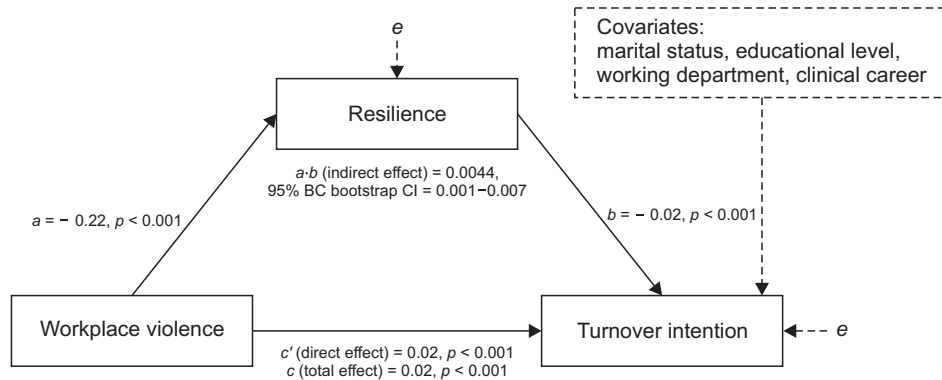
e

Covariates:
marital status, educational level, working department, clinical career

Resilience

$a{\cdot}b$ (indirect effect) = 0.0044,
95% BC bootstrap CI = 0.001−0.007

$a$ = − 0.22, $p$ < 0.001

$b$ = − 0.02, $p$ < 0.001

Workplace violence

Turnover intention

e

$c'$ (direct effect) = 0.02, $p$ < 0.001
$c$ (total effect) = 0.02, $p$ < 0.001